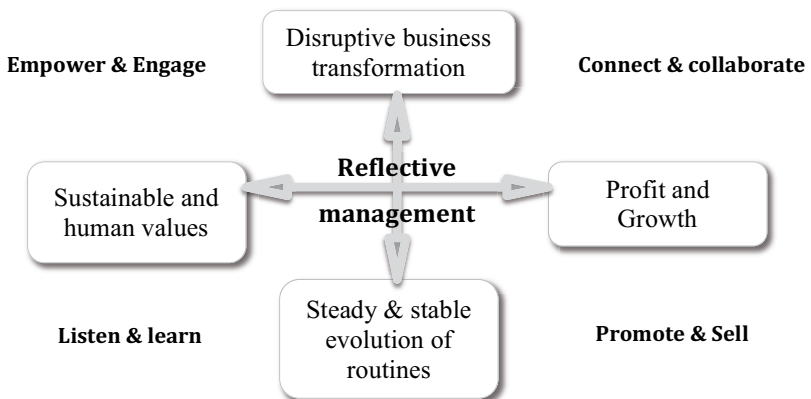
Empower & Engage

Disruptive business transformation

Connect & collaborate

Sustainable and human values

Reflective management

Profit and Growth

Listen & learn

Steady & stable evolution of routines

Promote & Sell